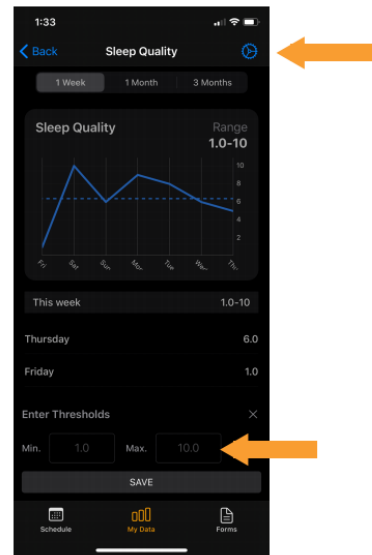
1:33

Back Sleep Quality

1 Week 1 Month 3 Months

Sleep Quality

Range
1.0-10

10
8
6
4
2

Fri Sat Sun Mon Tue Wed Thu

This week 1.0-10

Thursday 6.0

Friday 1.0

Enter Thresholds

Min. 1.0 Max. 10.0

SAVE

Schedule My Data Forms